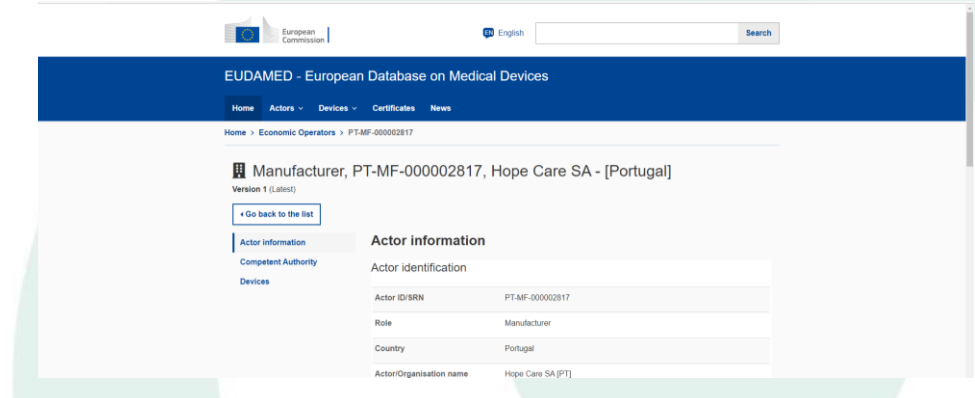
European Commission

EN English

Search

EUDAMED - European Database on Medical Devices

Home Actors ⌄ Devices ⌄ Certificates News

Home > Economic Operators > PT-MF-000002817

Manufacturer, PT-MF-000002817, Hope Care SA - [Portugal]

Version 1 (Latest)

‹ Go back to the list

Actor information

Competent Authority

Devices

Actor information

Actor identification

| | |
|---|---|
| Actor ID/SRN | PT-MF-000002817 |
| Role | Manufacturer |
| Country | Portugal |
| Actor/Organisation name | Hope Care SA [PT] |